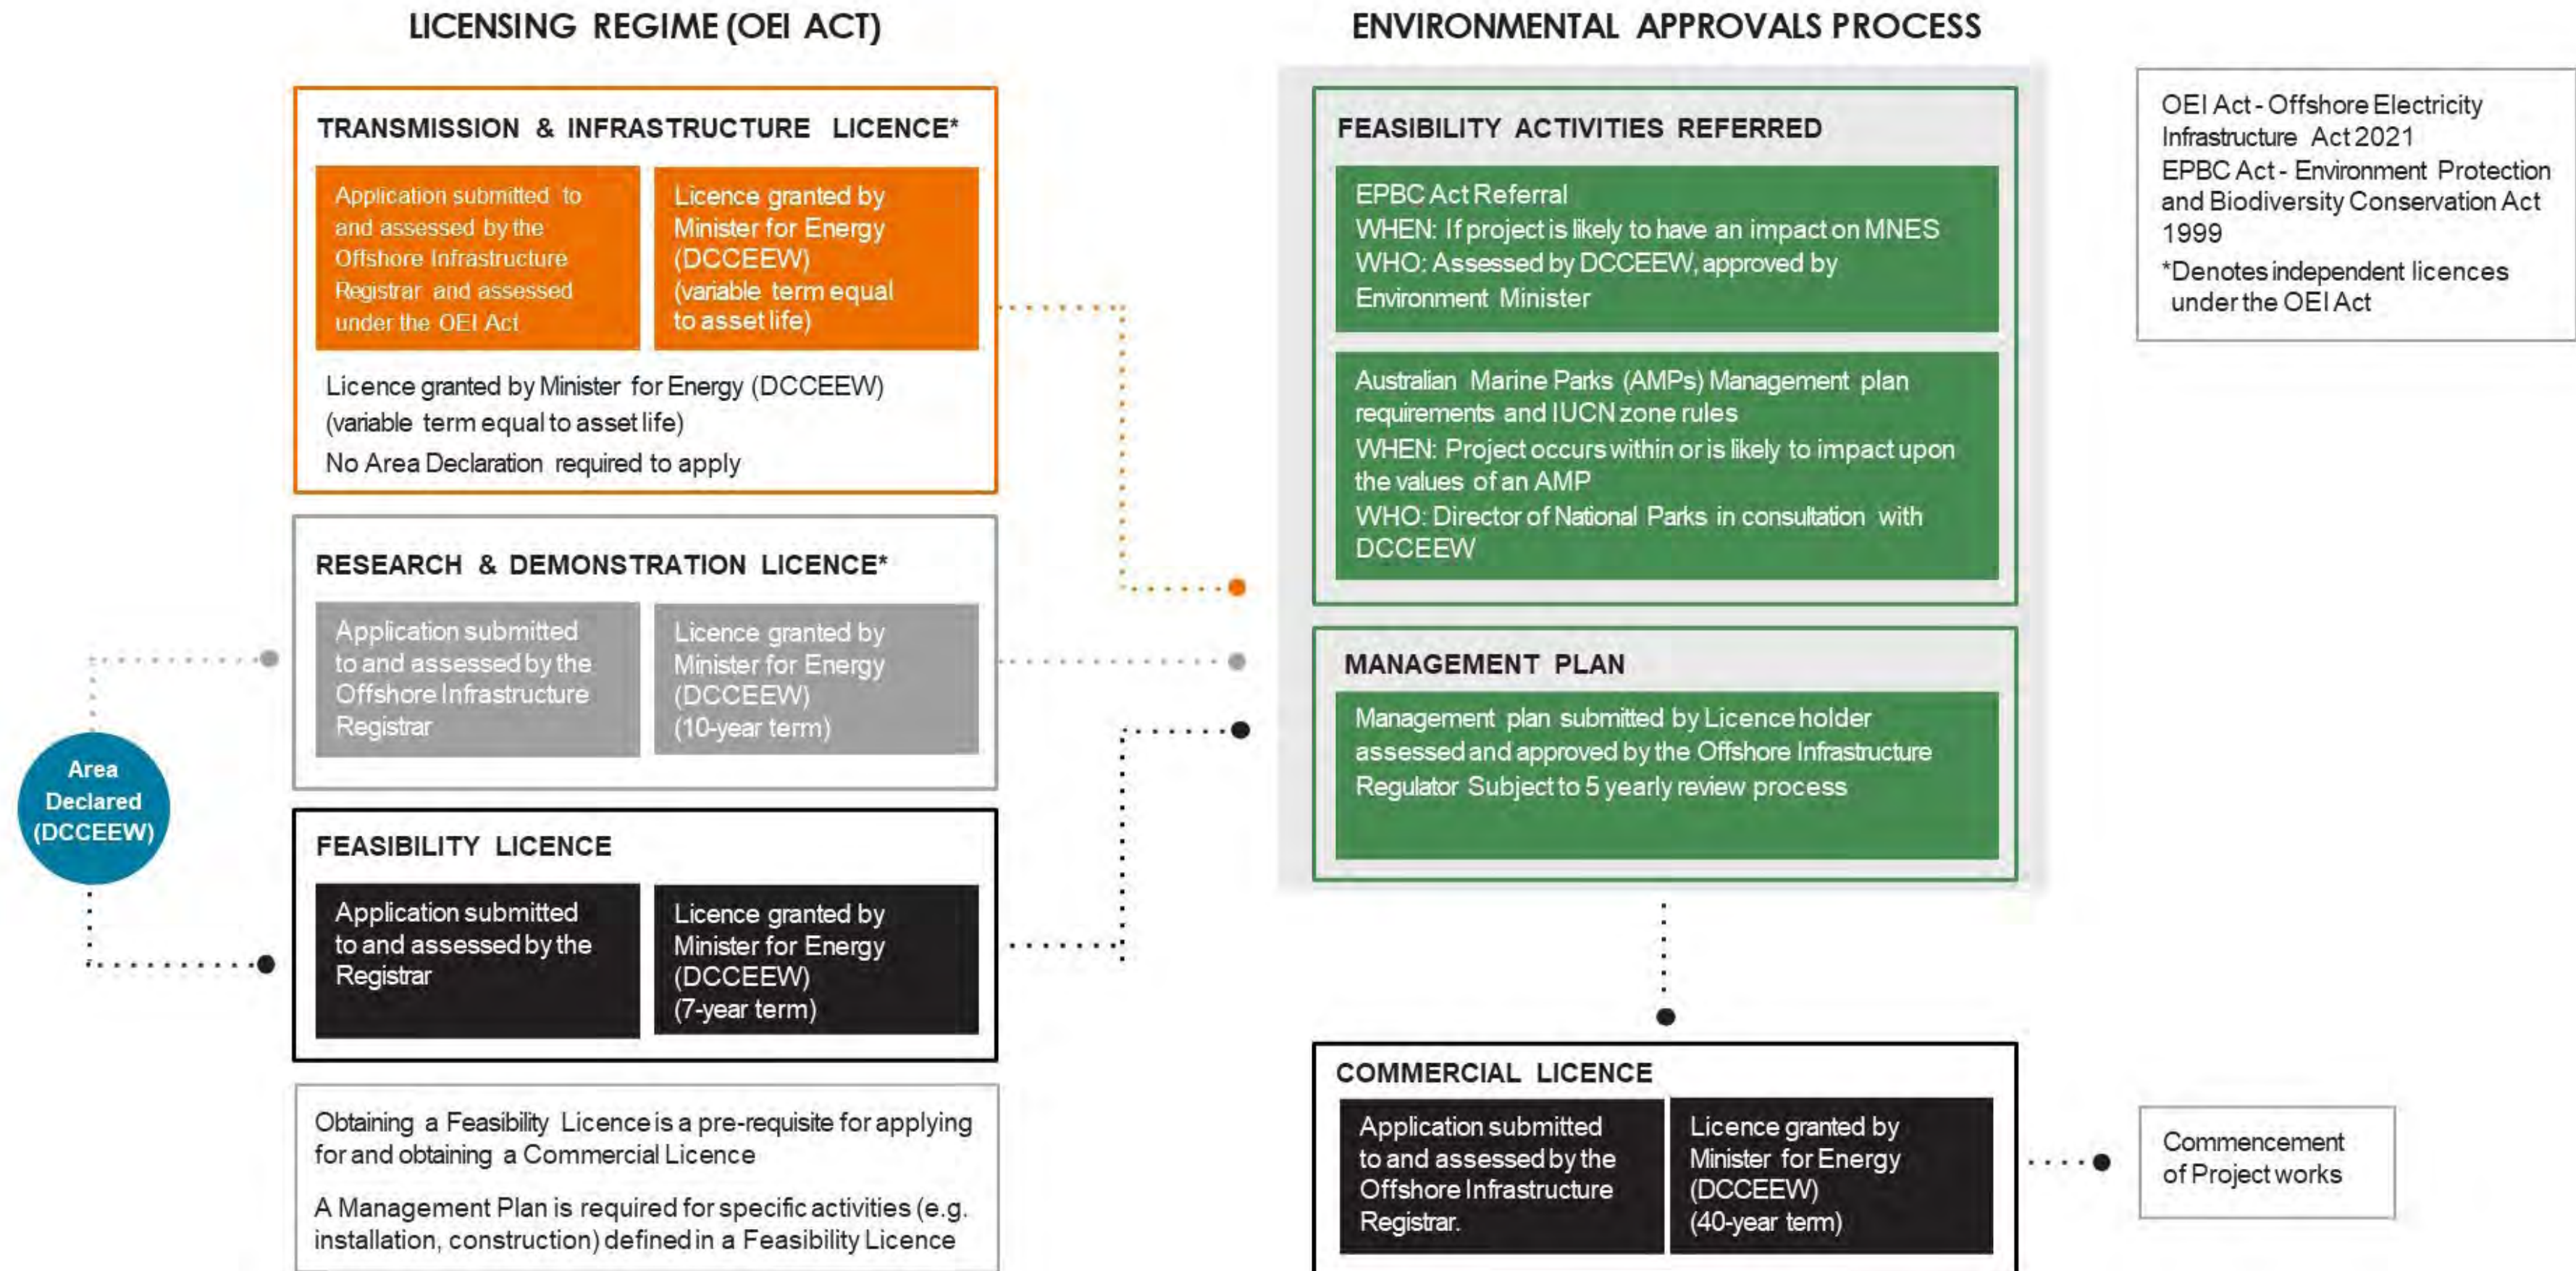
LICENSING REGIME (OEI ACT)

TRANSMISSION & INFRASTRUCTURE LICENCE*

Application submitted to and assessed by the Offshore Infrastructure Registrar and assessed under the OEI Act

Licence granted by Minister for Energy (DCCEEW) (variable term equal to asset life)

Licence granted by Minister for Energy (DCCEEW) (variable term equal to asset life)

No Area Declaration required to apply

RESEARCH & DEMONSTRATION LICENCE*

Application submitted to and assessed by the Offshore Infrastructure Registrar

Licence granted by Minister for Energy (DCCEEW) (10-year term)

Area Declared (DCCEEW)

FEASIBILITY LICENCE

Application submitted to and assessed by the Registrar

Licence granted by Minister for Energy (DCCEEW) (7-year term)

Obtaining a Feasibility Licence is a pre-requisite for applying for and obtaining a Commercial Licence

A Management Plan is required for specific activities (e.g. installation, construction) defined in a Feasibility Licence

ENVIRONMENTAL APPROVALS PROCESS

FEASIBILITY ACTIVITIES REFERRED

EPBC Act Referral
WHEN: If project is likely to have an impact on MNES
WHO: Assessed by DCCEEW, approved by Environment Minister

Australian Marine Parks (AMPs) Management plan requirements and IUCN zone rules
WHEN: Project occurs within or is likely to impact upon the values of an AMP
WHO: Director of National Parks in consultation with DCCEEW

MANAGEMENT PLAN

Management plan submitted by Licence holder assessed and approved by the Offshore Infrastructure Regulator Subject to 5 yearly review process

COMMERCIAL LICENCE

Application submitted to and assessed by the Offshore Infrastructure Registrar.

Licence granted by Minister for Energy (DCCEEW) (40-year term)

OEI Act - Offshore Electricity Infrastructure Act 2021
EPBC Act - Environment Protection and Biodiversity Conservation Act 1999
*Denotes independent licences under the OEI Act

Commencement of Project works